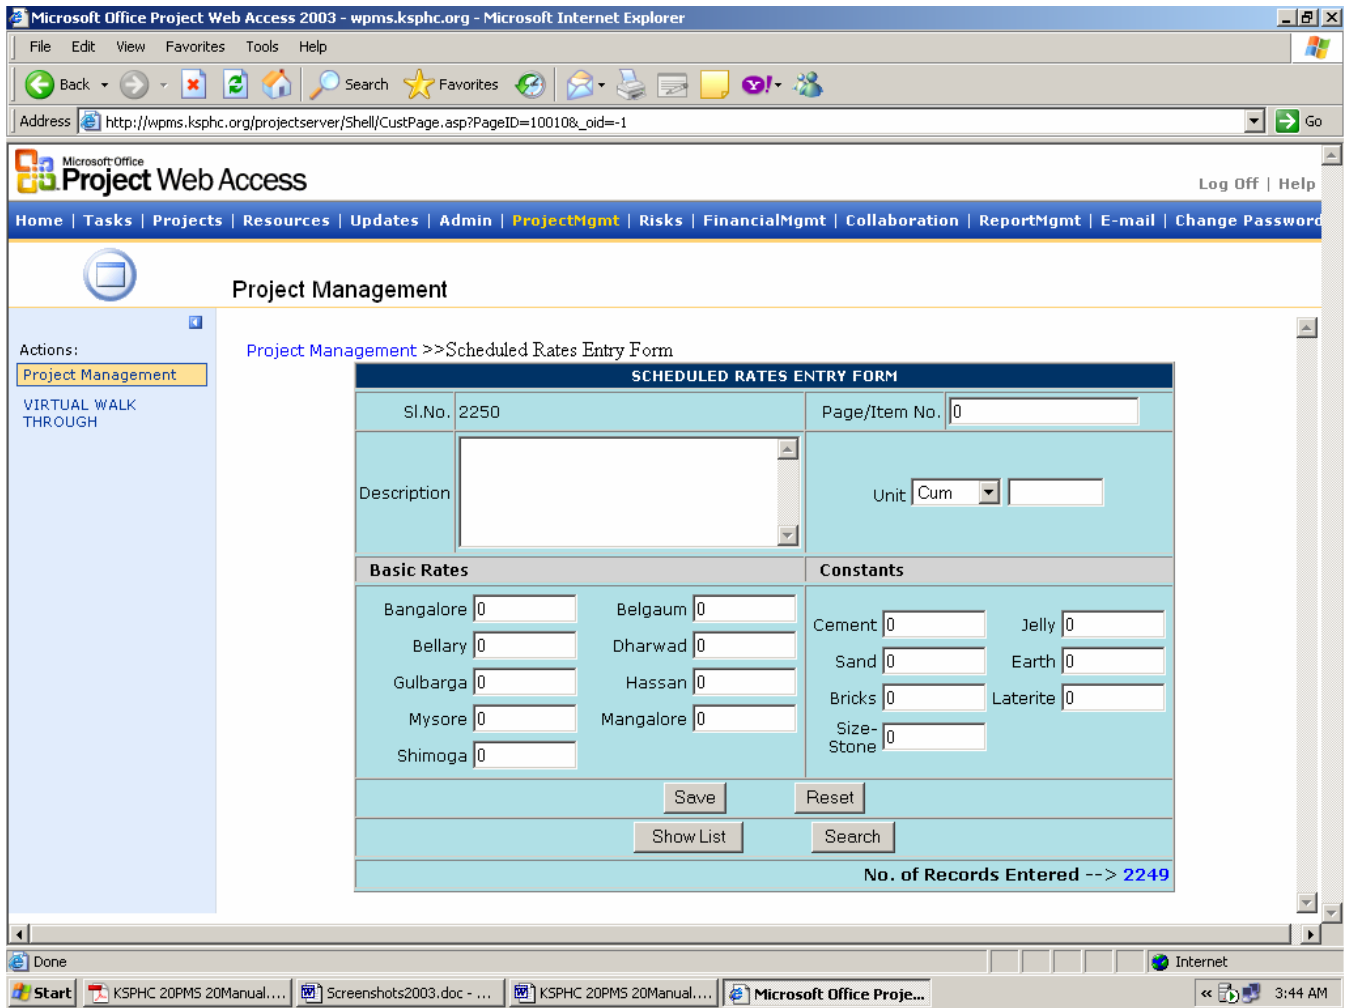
Microsoft Office Project Web Access 2003 - wpms.ksphc.org - Microsoft Internet Explorer

File Edit View Favorites Tools Help

Back Search Favorites

Address http://wpms.ksphc.org/projectserver/Shell/CustPage.asp?PageID=10010&_oid=-1 Go

Microsoft Office Project Web Access

Log Off | Help

Home | Tasks | Projects | Resources | Updates | Admin | ProjectMgmt | Risks | FinancialMgmt | Collaboration | ReportMgmt | E-mail | Change Password

Project Management

Actions:

Project Management

VIRTUAL WALK THROUGH

Project Management >>Scheduled Rates Entry Form

SCHEDULED RATES ENTRY FORM

Sl.No. 2250

Page/Item No. 0

Description

Unit Cum

Basic Rates

Constants

Bangalore 0

Belgaum 0

Bellary 0

Dharwad 0

Gulbarga 0

Hassan 0

Mysore 0

Mangalore 0

Shimoga 0

Cement 0

Jelly 0

Sand 0

Earth 0

Bricks 0

Laterite 0

Size-Stone 0

Save

Reset

Show List

Search

No. of Records Entered --> 2249

Done

Internet

Start KSPHC 20PMS 20Manual.... Screenshots2003.doc - ... KSPHC 20PMS 20Manual.... Microsoft Office Proje...

3:44 AM